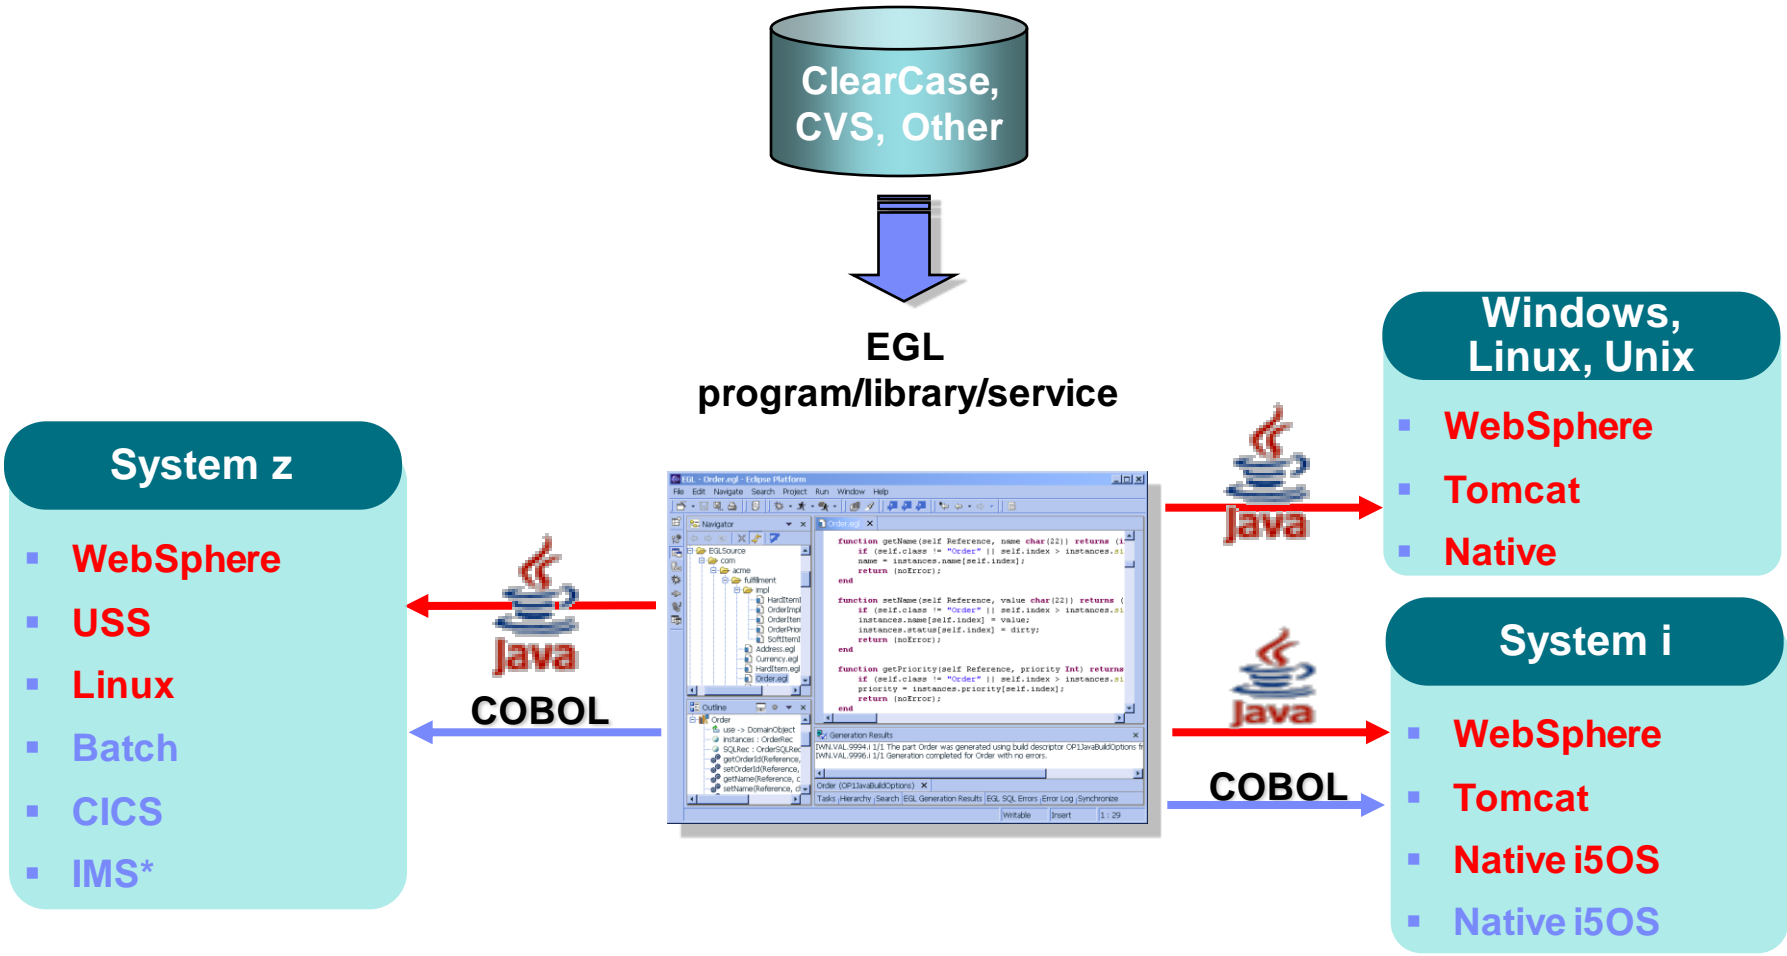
ClearCase, CVS, Other

EGL program/library/service

System z
- WebSphere
- USS
- Linux
- Batch
- CICS
- IMS*

Java
COBOL

EGL - Order.egl - Eclipse Platform
File Edit Navigate Search Project Run Window Help
Navigator
EGLSource
com
acme
fulfillment
impl
Address.egl
Currency.egl
HardItem.egl
Order.egl
Outline
Order
use -> DomainObject
instances : OrderRec
SQLRec : OrderSQLRec
Order.egl
function getName(self Reference, name char(22)) returns
if (self.class != "Order" || self.index > instances.si
name = instances.name[self.index];
return (noError);
end
function setName(self Reference, value char(22)) returns
if (self.class != "Order" || self.index > instances.si
instances.name[self.index] = value;
instances.status[self.index] = dirty;
return (noError);
end
function getPriority(self Reference, priority Int) returns
if (self.class != "Order" || self.index > instances.si
priority = instances.priority[self.index];
return (noError);
end
Generation Results
IWN.VAL.9994.i 1/1 The part Order was generated using build descriptor OP1JavaBuildOptions
IWN.VAL.9996.i 1/1 Generation completed for Order with no errors.
Tasks Hierarchy Search EGL Generation Results EGL SQL Errors Error Log Synchronize
Writable Insert 1 : 29

Java

Windows, Linux, Unix
- WebSphere
- Tomcat
- Native

Java
COBOL

System i
- WebSphere
- Tomcat
- Native i5OS
- Native i5OS